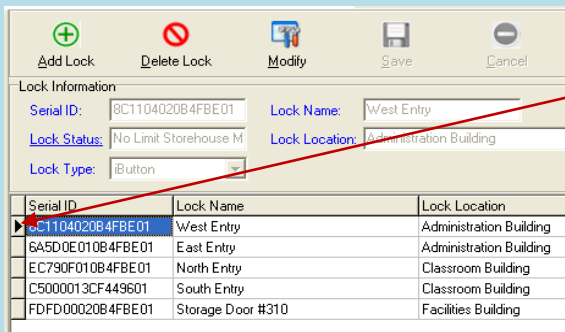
Add Lock Delete Lock Modify Save Cancel

Lock Information

Serial ID: 8C1104020B4FBE01
Lock Name: West Entry
Lock Status: No Limit Storehouse M
Lock Location: Administration Building
Lock Type: iButton

| Serial ID | Lock Name | Lock Location |
|---|---|---|
| 8C1104020B4FBE01 | West Entry | Administration Building |
| 6A5D0E010B4FBE01 | East Entry | Administration Building |
| EC790F010B4FBE01 | North Entry | Classroom Building |
| C5000013CF449601 | South Entry | Classroom Building |
| FDFD00020B4FBE01 | Storage Door #310 | Facilities Building |